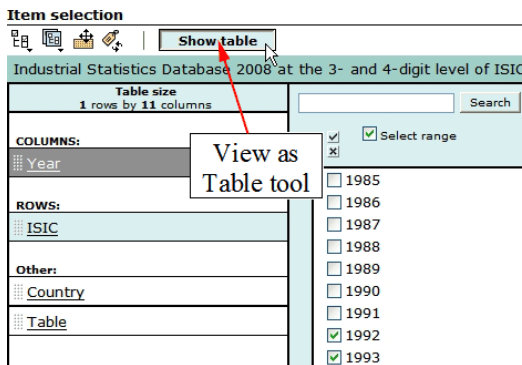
Item selection

Show table

Industrial Statistics Database 2008 at the 3- and 4-digit level of ISIC

Table size
1 rows by 11 columns

COLUMNS:
Year

ROWS:
ISIC

Other:
Country

Table

Search

Select range

View as Table tool

1985
1986
1987
1988
1989
1990
1991
1992
1993